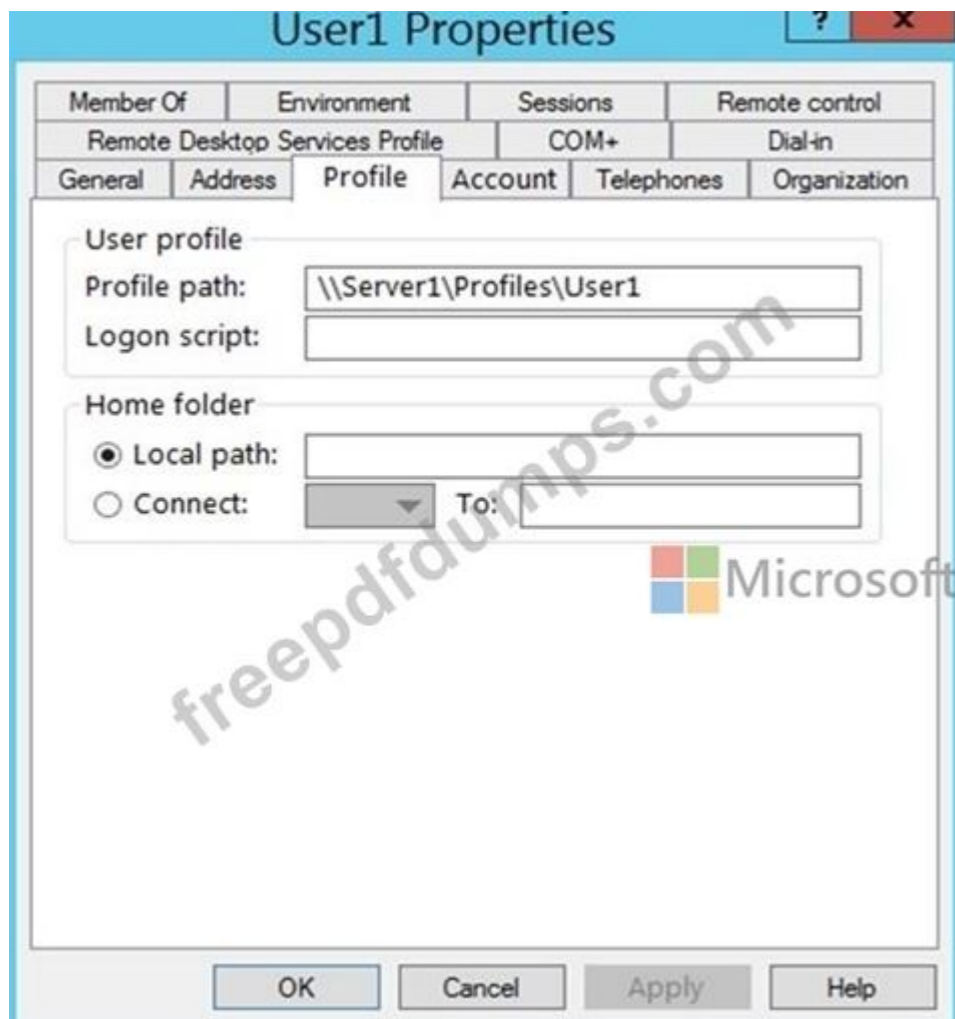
User1 Properties

?

X

Member Of | Environment | Sessions | Remote control

Remote Desktop Services Profile | COM+ | Dial-in

General | Address | Profile | Account | Telephones | Organization

User profile

Profile path: \\Server1\Profiles\User1

Logon script:

Home folder

Local path:

Connect: To:

freepdfdumps.com

Microsoft

OK Cancel Apply Help